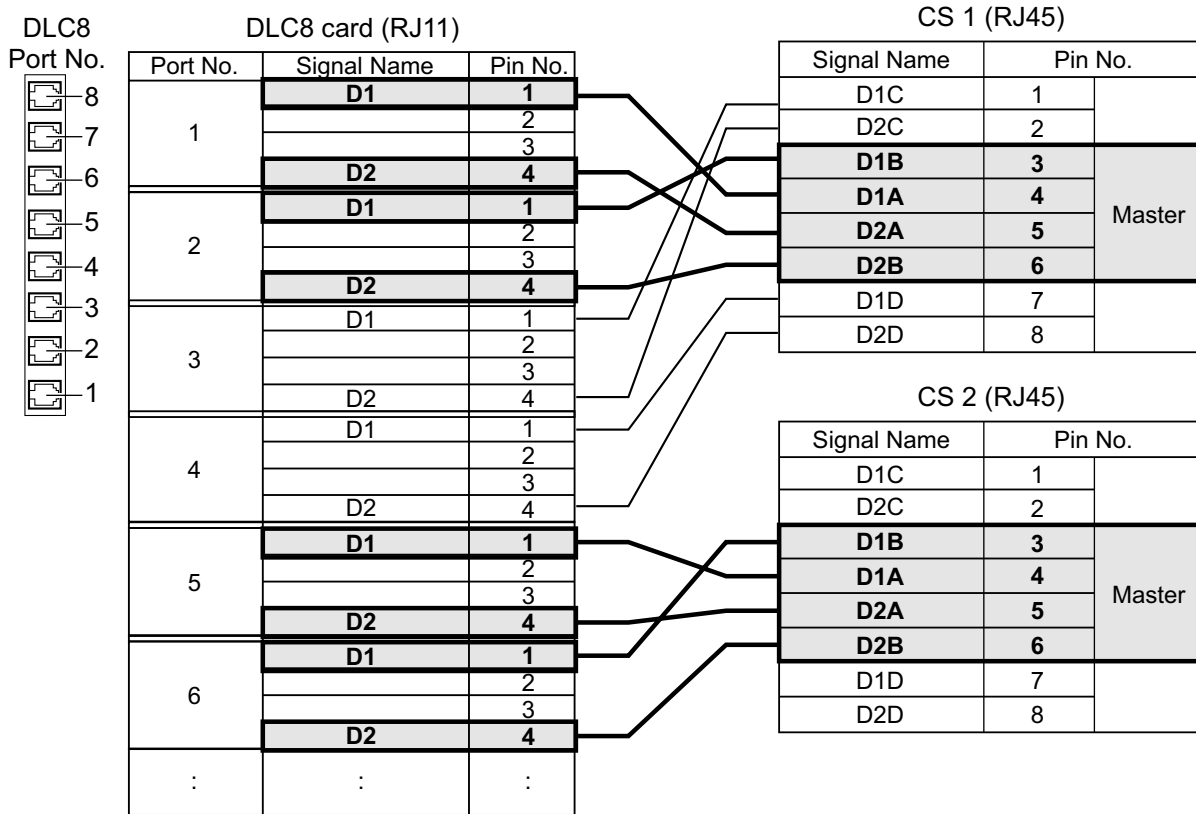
DLC8 Port No.

8
7
6
5
4
3
2
1

DLC8 card (RJ11)

| Port No. | Signal Name | Pin No. |
|---|---|---|
| 1 | D1 | 1 |
| | | 2 |
| | | 3 |
| | D2 | 4 |
| 2 | D1 | 1 |
| | | 2 |
| | | 3 |
| | D2 | 4 |
| 3 | D1 | 1 |
| | | 2 |
| | | 3 |
| | D2 | 4 |
| 4 | D1 | 1 |
| | | 2 |
| | | 3 |
| | D2 | 4 |
| 5 | D1 | 1 |
| | | 2 |
| | | 3 |
| | D2 | 4 |
| 6 | D1 | 1 |
| | | 2 |
| | | 3 |
| | D2 | 4 |
| : | : | : |

CS 1 (RJ45)

| Signal Name | Pin No. | |
|---|---|---|
| D1C | 1 | |
| D2C | 2 | |
| D1B | 3 | Master |
| D1A | 4 | Master |
| D2A | 5 | Master |
| D2B | 6 | Master |
| D1D | 7 | |
| D2D | 8 | |

CS 2 (RJ45)

| Signal Name | Pin No. | |
|---|---|---|
| D1C | 1 | |
| D2C | 2 | |
| D1B | 3 | Master |
| D1A | 4 | Master |
| D2A | 5 | Master |
| D2B | 6 | Master |
| D1D | 7 | |
| D2D | 8 | |